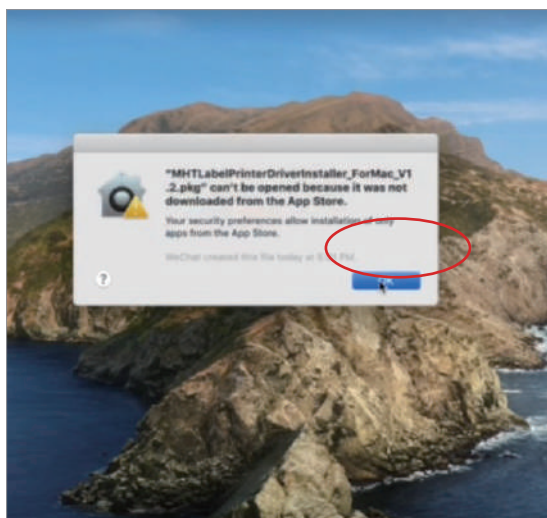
"MHTLabelPrinterDriverInstaller_ForMac_V1.2.pkg" can't be opened because it was not downloaded from the App Store.

Your security preferences allow installation of only apps from the App Store.

WeChat created this file today at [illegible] PM.

?

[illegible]